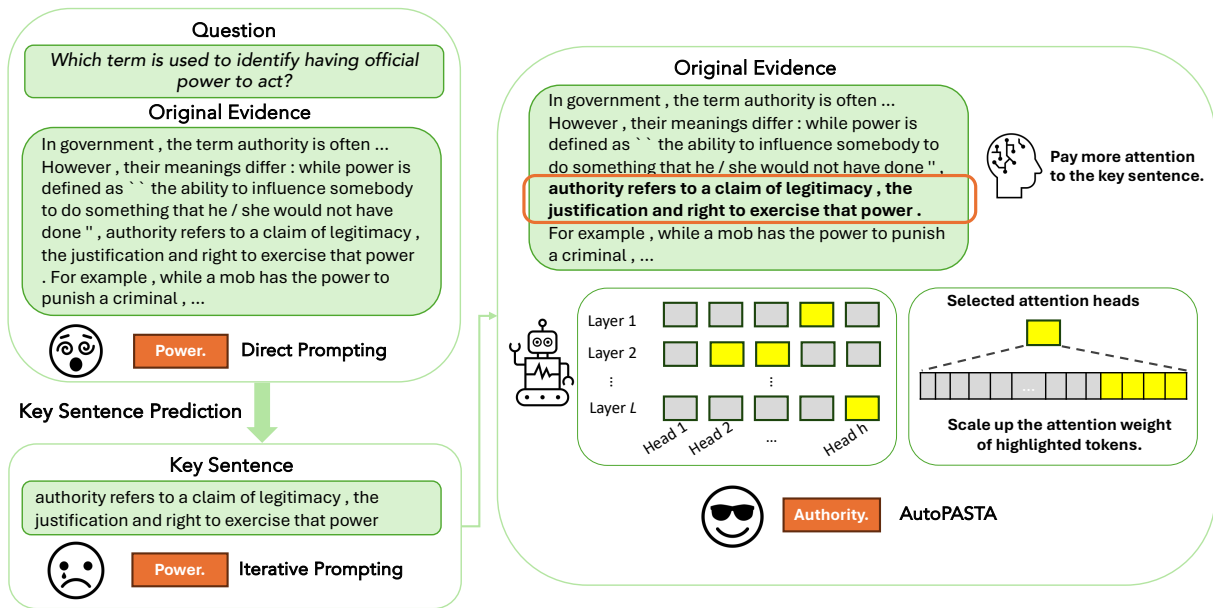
Question

Which term is used to identify having official power to act?

Original Evidence

In government , the term authority is often ... However , their meanings differ : while power is defined as `` the ability to influence somebody to do something that he / she would not have done '' , authority refers to a claim of legitimacy , the justification and right to exercise that power . For example , while a mob has the power to punish a criminal , ...

Power. Direct Prompting

Key Sentence Prediction

Key Sentence

authority refers to a claim of legitimacy , the justification and right to exercise that power

Power. Iterative Prompting

Original Evidence

In government , the term authority is often ... However , their meanings differ : while power is defined as `` the ability to influence somebody to do something that he / she would not have done '' , **authority refers to a claim of legitimacy , the justification and right to exercise that power .** For example , while a mob has the power to punish a criminal , ...

Pay more attention to the key sentence.

Layer 1
Layer 2
⋮
Layer $L$
Head 1 Head 2 ... Head h

Selected attention heads

...

Scale up the attention weight of highlighted tokens.

Authority. AutoPASTA